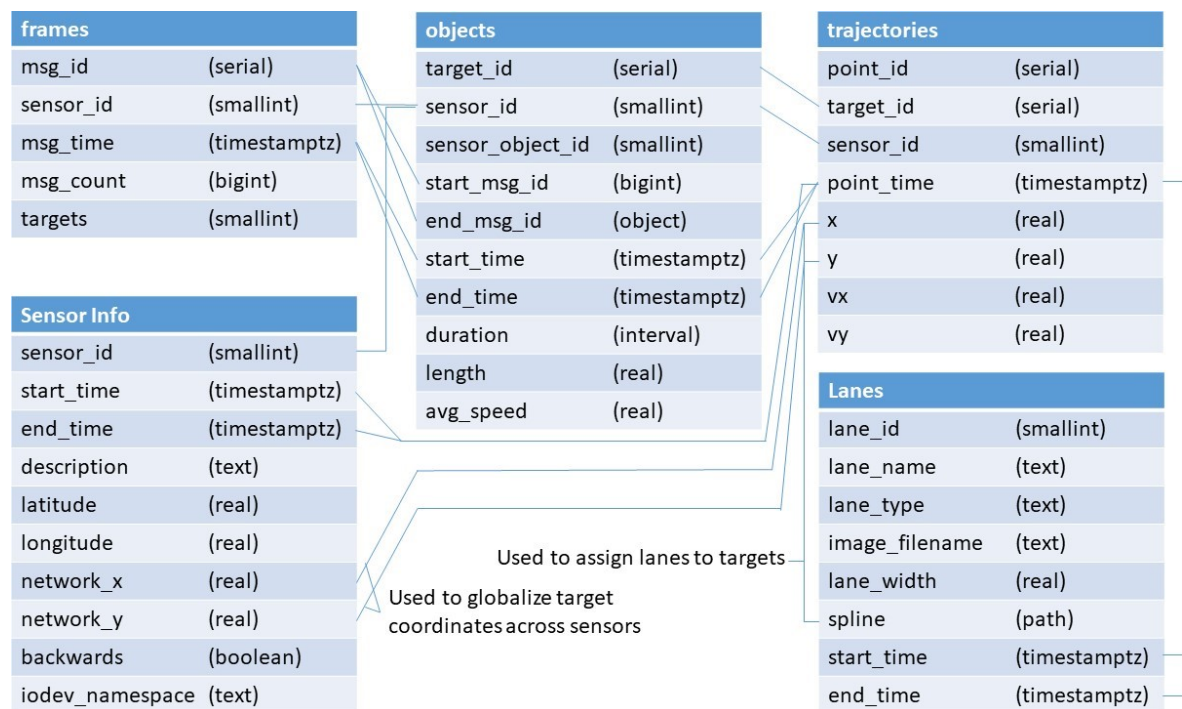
| frames | |
|---|---|
| msg_id | (serial) |
| sensor_id | (smallint) |
| msg_time | (timestamptz) |
| msg_count | (bigint) |
| targets | (smallint) |

| Sensor Info | |
|---|---|
| sensor_id | (smallint) |
| start_time | (timestamptz) |
| end_time | (timestamptz) |
| description | (text) |
| latitude | (real) |
| longitude | (real) |
| network_x | (real) |
| network_y | (real) |
| backwards | (boolean) |
| iodev_namespace | (text) |

| objects | |
|---|---|
| target_id | (serial) |
| sensor_id | (smallint) |
| sensor_object_id | (smallint) |
| start_msg_id | (bigint) |
| end_msg_id | (object) |
| start_time | (timestamptz) |
| end_time | (timestamptz) |
| duration | (interval) |
| length | (real) |
| avg_speed | (real) |

| trajectories | |
|---|---|
| point_id | (serial) |
| target_id | (serial) |
| sensor_id | (smallint) |
| point_time | (timestamptz) |
| x | (real) |
| y | (real) |
| vx | (real) |
| vy | (real) |

| Lanes | |
|---|---|
| lane_id | (smallint) |
| lane_name | (text) |
| lane_type | (text) |
| image_filename | (text) |
| lane_width | (real) |
| spline | (path) |
| start_time | (timestamptz) |
| end_time | (timestamptz) |

Used to assign lanes to targets

Used to globalize target coordinates across sensors